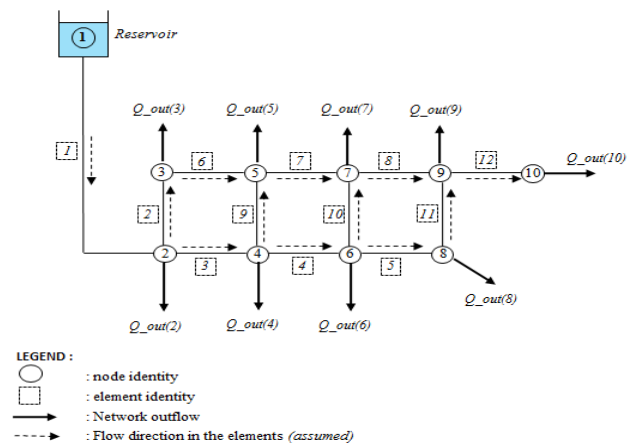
1 Reservoir

Q_out(3) Q_out(5) Q_out(7) Q_out(9)

1

3 6 5 7 7 8 9 12 10 Q_out(10)

2 9 10 11

2 3 4 4 6 5 8

Q_out(8)

Q_out(2) Q_out(4) Q_out(6)

LEGEND :

: node identity

: element identity

: Network outflow

: Flow direction in the elements (assumed)